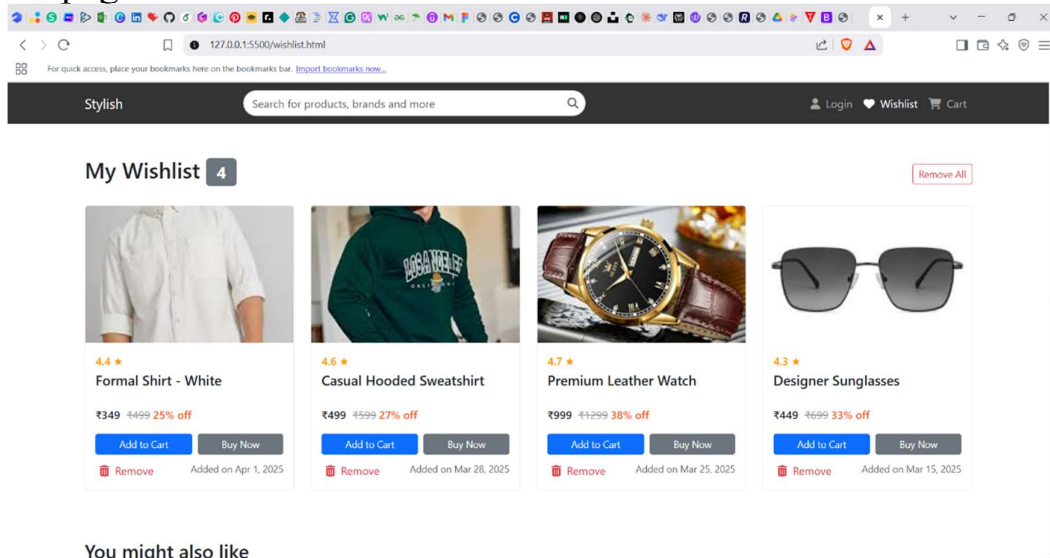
127.0.0.1:5500/wishlist.html

For quick access, place your bookmarks here on the bookmarks bar. Import bookmarks now...

Stylish

Search for products, brands and more

Login Wishlist Cart

My Wishlist 4

Remove All

4.4 ★
Formal Shirt - White
₹349 ~~₹499~~ 25% off
Add to Cart Buy Now
Remove Added on Apr 1, 2025

4.6 ★
Casual Hooded Sweatshirt
₹499 ~~₹599~~ 27% off
Add to Cart Buy Now
Remove Added on Mar 28, 2025

4.7 ★
Premium Leather Watch
₹999 ~~₹1299~~ 38% off
Add to Cart Buy Now
Remove Added on Mar 25, 2025

4.3 ★
Designer Sunglasses
₹449 ~~₹699~~ 33% off
Add to Cart Buy Now
Remove Added on Mar 15, 2025

You might also like